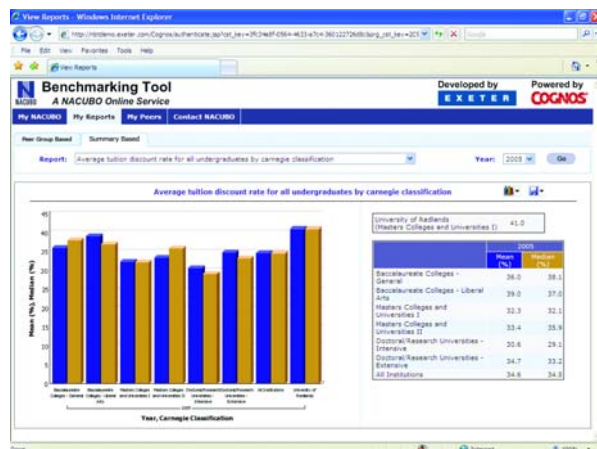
View Reports - Windows Internet Explorer

http://nbtdemo.exeter.com/Cognos/authenticate.jsp?cst_bev=3fc34e8f-0564-4633-a7c4-360122726d8c&org_cst_bev=2C5 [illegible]

File Edit View Favorites Tools Help

View Reports

Benchmarking Tool
A NACUBO Online Service

NACUBO

Developed by EXETER

Powered by COGNOS

My NACUBO | My Reports | My Peers | Contact NACUBO

Peer Group Based | Summary Based

Report: Average tuition discount rate for all undergraduates by carnegie classification

Year: 2005 Go

Average tuition discount rate for all undergraduates by carnegie classification

45
40
35
30
25
20
15
10
5
0

Mean (%), Median (%)

Baccalaureate Colleges - General | Baccalaureate Colleges - Liberal Arts | Masters Colleges and Universities I | Masters Colleges and Universities II | Doctoral/Research Universities - Intensive | Doctoral/Research Universities - Extensive | All Institutions | University of Redlands

2005

Year, Carnegie Classification

| University of Redlands (Masters Colleges and Universities I) | 41.0 |
|---|---|

| | 2005 Mean (%) | 2005 Median (%) |
|---|---|---|
| Baccalaureate Colleges - General | 36.0 | 38.1 |
| Baccalaureate Colleges - Liberal Arts | 39.0 | 37.0 |
| Masters Colleges and Universities I | 32.3 | 32.1 |
| Masters Colleges and Universities II | 33.4 | 35.9 |
| Doctoral/Research Universities - Intensive | 30.6 | 29.1 |
| Doctoral/Research Universities - Extensive | 34.7 | 33.2 |
| All Institutions | 34.6 | 34.3 |

Done | Internet | 100%